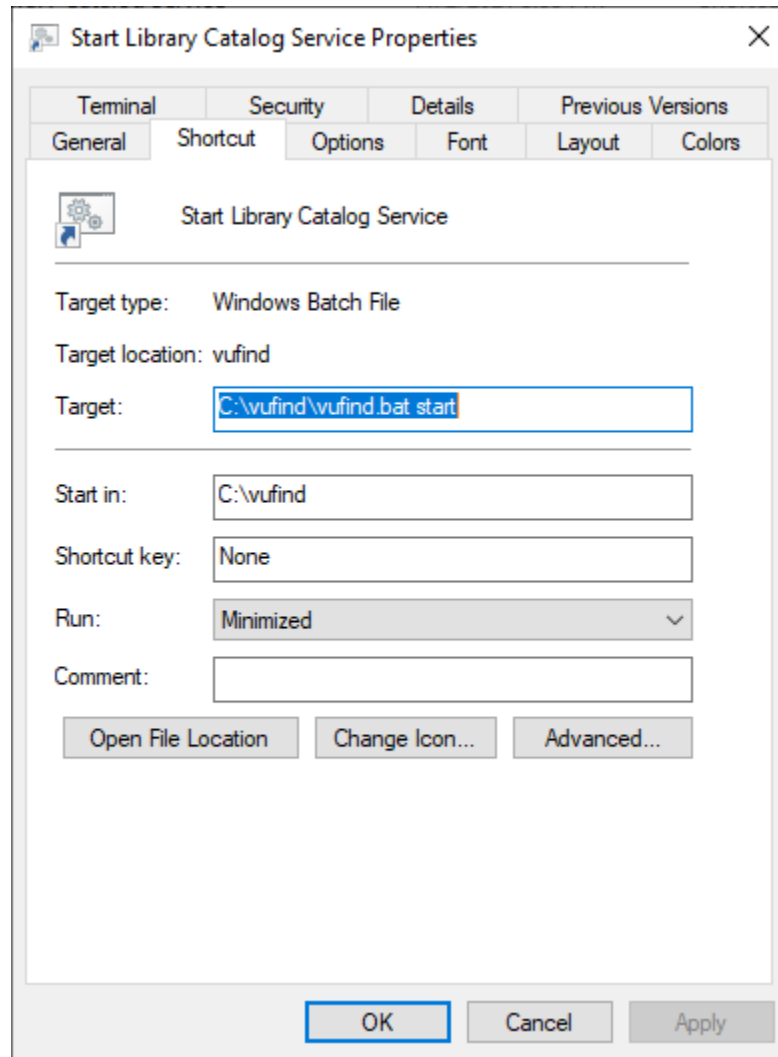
Start Library Catalog Service Properties

×

Terminal
Security
Details
Previous Versions
General
Shortcut
Options
Font
Layout
Colors

Start Library Catalog Service

Target type: Windows Batch File

Target location: vufind

Target: C:\vufind\vufind.bat start

Start in: C:\vufind

Shortcut key: None

Run: Minimized

Comment:

Open File Location
Change Icon...
Advanced...

OK
Cancel
Apply